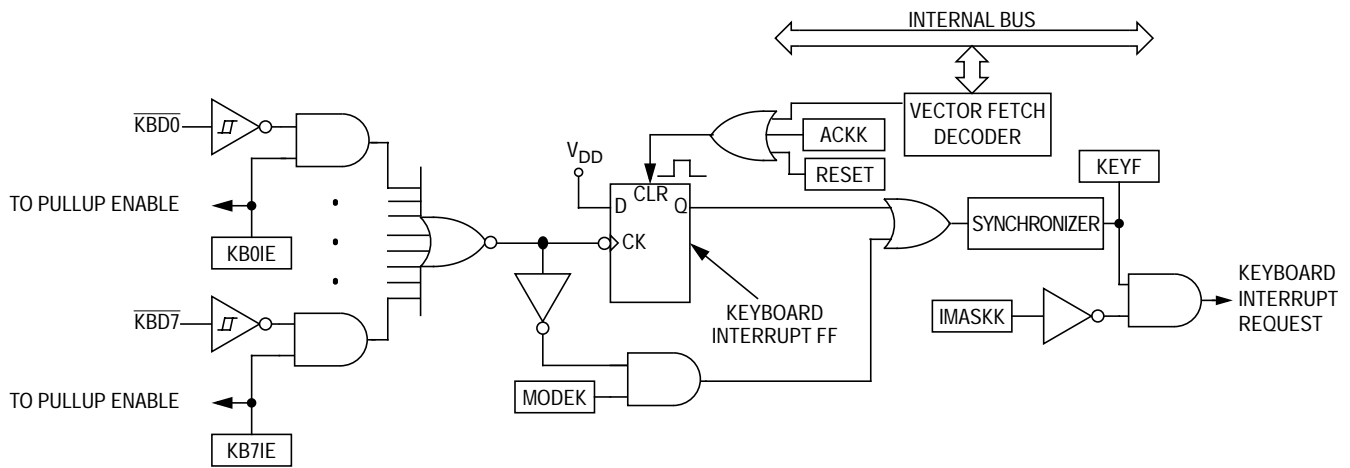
INTERNAL BUS

VECTOR FETCH DECODER

ACKK

RESET

$\overline{KBD0}$

$V_{DD}$

CLR

D

Q

TO PULLUP ENABLE

KB0IE

CK

KEYF

SYNCHRONIZER

KEYBOARD INTERRUPT FF

$\overline{KBD7}$

IMASKK

KEYBOARD INTERRUPT REQUEST

TO PULLUP ENABLE

MODEK

KB7IE